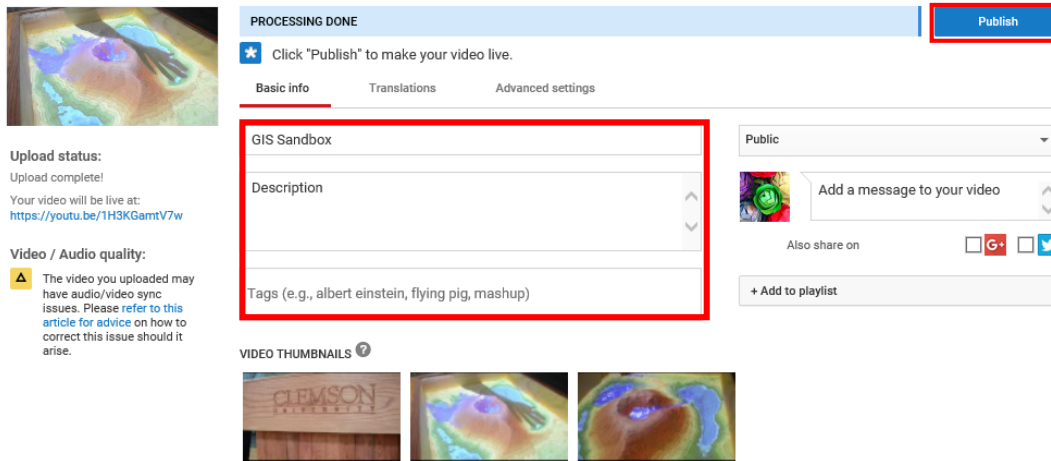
PROCESSING DONE

Publish

Click "Publish" to make your video live.

Basic info | Translations | Advanced settings

Upload status:

Upload complete!

Your video will be live at:
https://youtu.be/1H3KGamtV7w

Video / Audio quality:

The video you uploaded may have audio/video sync issues. Please refer to this article for advice on how to correct this issue should it arise.

GIS Sandbox

Description

Tags (e.g., albert einstein, flying pig, mashup)

Public

Add a message to your video

Also share on

+ Add to playlist

VIDEO THUMBNAILS

CLEMSON
UNIVERSITY